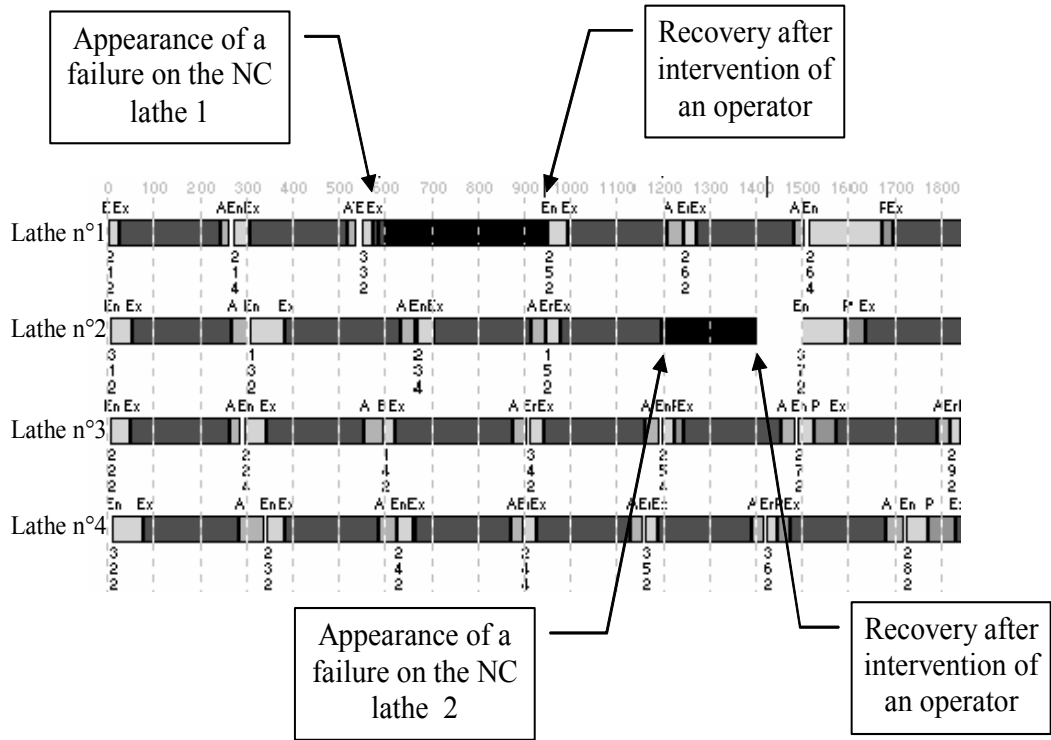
Appearance of a failure on the NC lathe 1

Recovery after intervention of an operator

0 100 200 300 400 500 600 700 800 900 1000 1100 1200 1300 1400 1500 1600 1700 1800

Lathe n°1

E Ex AEnEx AEEx En Ex AErEx AEn FEx

2 1 2 | 2 1 4 | 3 3 2 | 2 5 2 | 2 6 2 | 2 6 4

Lathe n°2

En Ex A En Ex AEnEx AErEx En P Ex

3 1 2 | 1 3 2 | 2 3 4 | 1 5 2 | 3 7 2

Lathe n°3

En Ex AEn Ex A BEx A ErEx AEnFEx AEn P Ex AEr

2 2 4 | 2 2 2 | 1 4 2 | 3 4 2 | 2 5 4 | 2 7 2 | 2 9 2

Lathe n°4

En Ex A EnEx A EnEx AErEx AErE AErFEx A En P E

3 2 2 | 2 3 2 | 2 4 2 | 2 4 4 | 3 5 2 | 3 6 2 | 2 8 2

Appearance of a failure on the NC lathe 2

Recovery after intervention of an operator